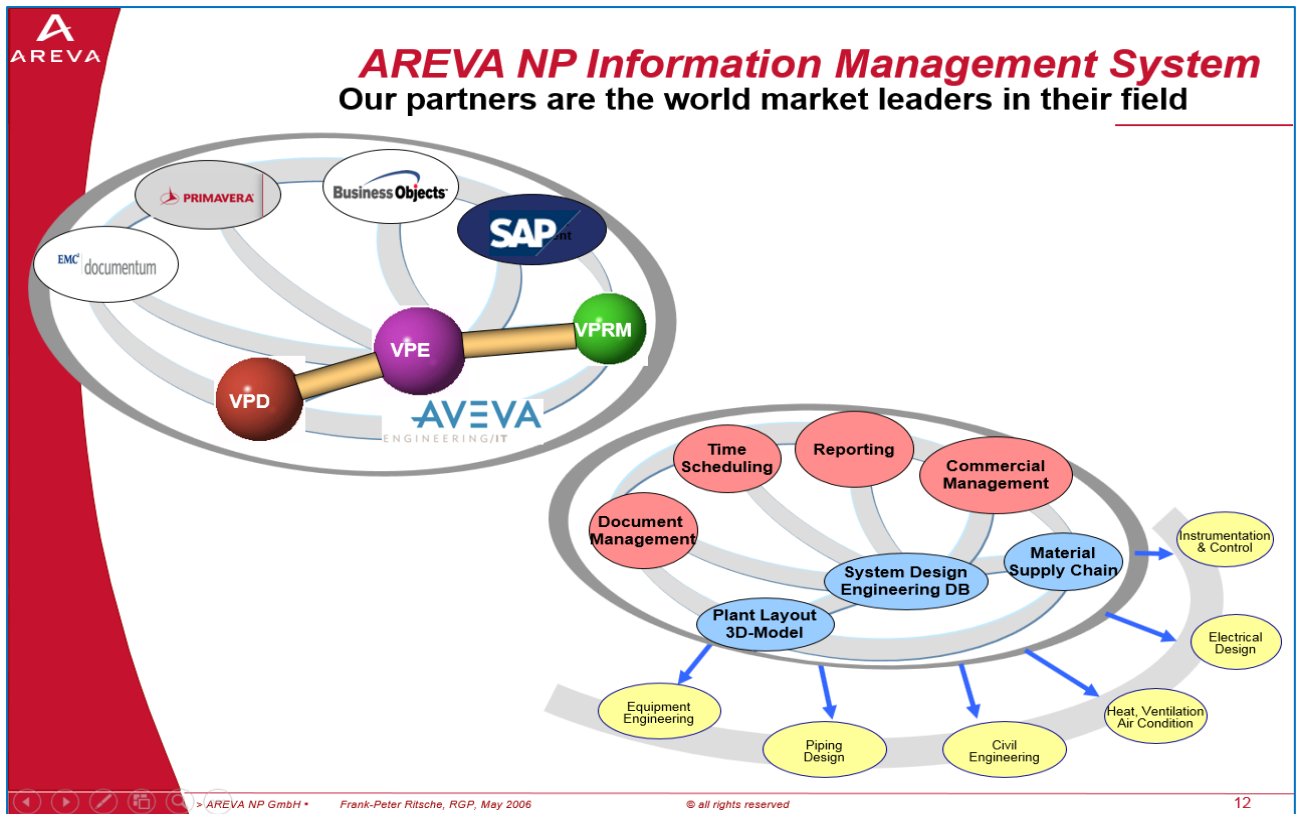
AREVA

AREVA NP Information Management System
Our partners are the world market leaders in their field

PRIMAVERA
Business Objects
SAP
EMC² documentum
VPE
VPRM
VPD
AVEVA
ENGINEERING/IT

Time Scheduling
Reporting
Commercial Management
Document Management
System Design Engineering DB
Material Supply Chain
Plant Layout 3D-Model
Instrumentation & Control
Electrical Design
Heat, Ventilation Air Condition
Civil Engineering
Piping Design
Equipment Engineering

> AREVA NP GmbH • Frank-Peter Ritsche, RGP, May 2006 © all rights reserved 12